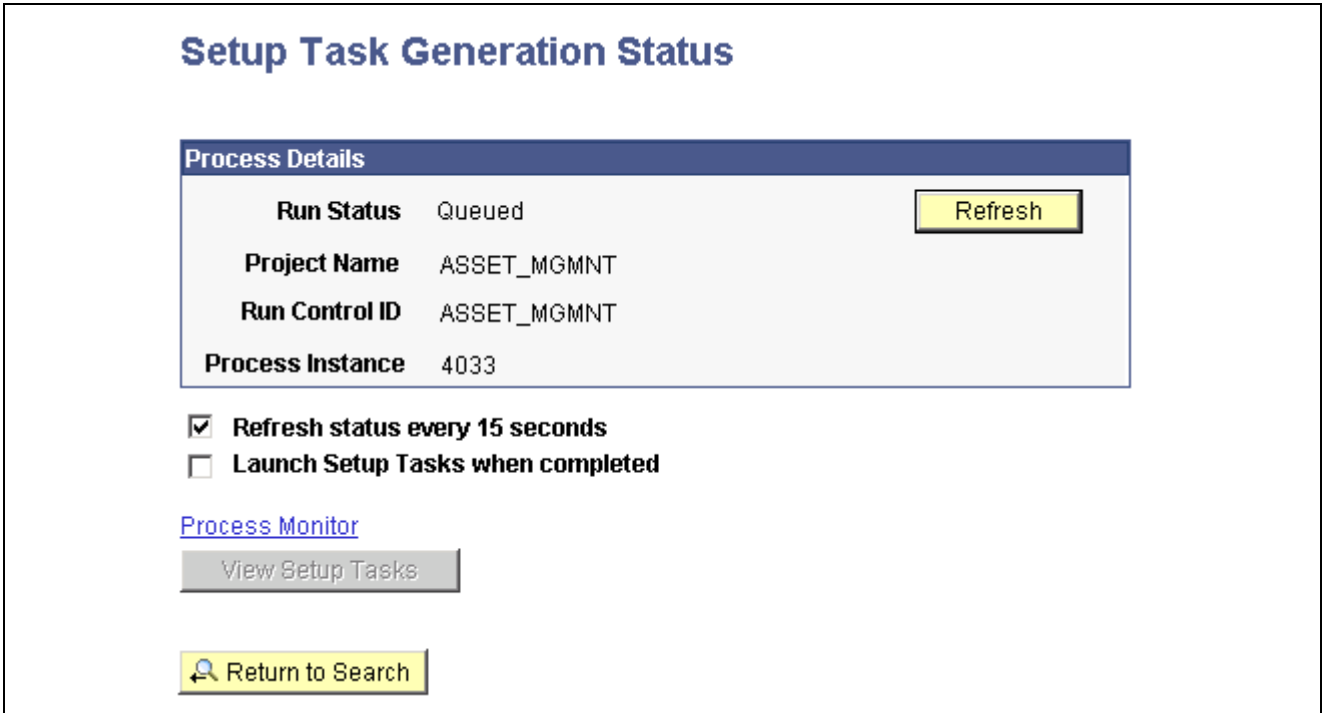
Setup Task Generation Status

Process Details

Run Status Queued

Refresh

Project Name ASSET_MGMNT

Run Control ID ASSET_MGMNT

Process Instance 4033

☑ Refresh status every 15 seconds

☐ Launch Setup Tasks when completed

Process Monitor

View Setup Tasks

Return to Search